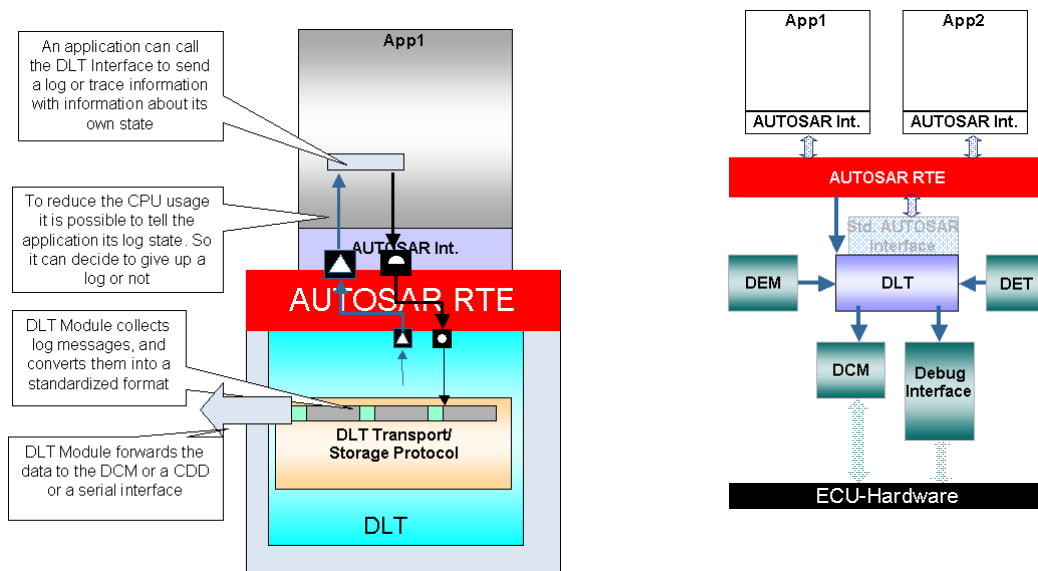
An application can call the DLT Interface to send a log or trace information with information about its own state

To reduce the CPU usage it is possible to tell the application its log state. So it can decide to give up a log or not

DLT Module collects log messages, and converts them into a standardized format

DLT Module forwards the data to the DCM or a CDD or a serial interface

App1

AUTOSAR Int.

AUTOSAR RTE

DLT Transport/ Storage Protocol

DLT

App1

App2

AUTOSAR Int.

AUTOSAR Int.

AUTOSAR RTE

Std. AUTOSAR Interface

DEM

DLT

DET

DCM

Debug Interface

ECU-Hardware